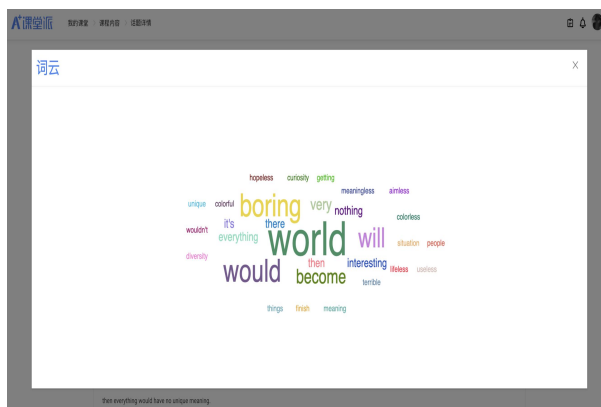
A 课堂派 我的课堂 课程内容 话题详情

词云

X

hopeless curiosity getting
meaningless aimless
unique colorful boring very nothing
it's there colorless
wouldn't everything world will situation people
diversity then
would become interesting lifeless useless
terrible
things finish meaning

then everything would have no unique meaning.